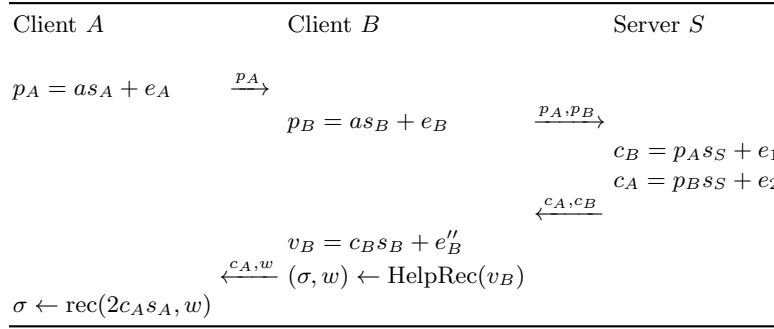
| Client $A$ | | Client $B$ | | Server $S$ |
|---|---|---|---|---|
| $p_A = as_A + e_A$ | $\xrightarrow{p_A}$ | | | |
| | | $p_B = as_B + e_B$ | $\xrightarrow{p_A, p_B}$ | |
| | | | | $c_B = p_A s_S + e_1$ |
| | | | | $c_A = p_B s_S + e_2$ |
| | | | $\xleftarrow{c_A, c_B}$ | |
| | | $v_B = c_B s_B + e''_B$ | | |
| | $\xleftarrow{c_A, w}$ | $(\sigma, w) \leftarrow \text{HelpRec}(v_B)$ | | |
| $\sigma \leftarrow \text{rec}(2c_A s_A, w)$ | | | | |